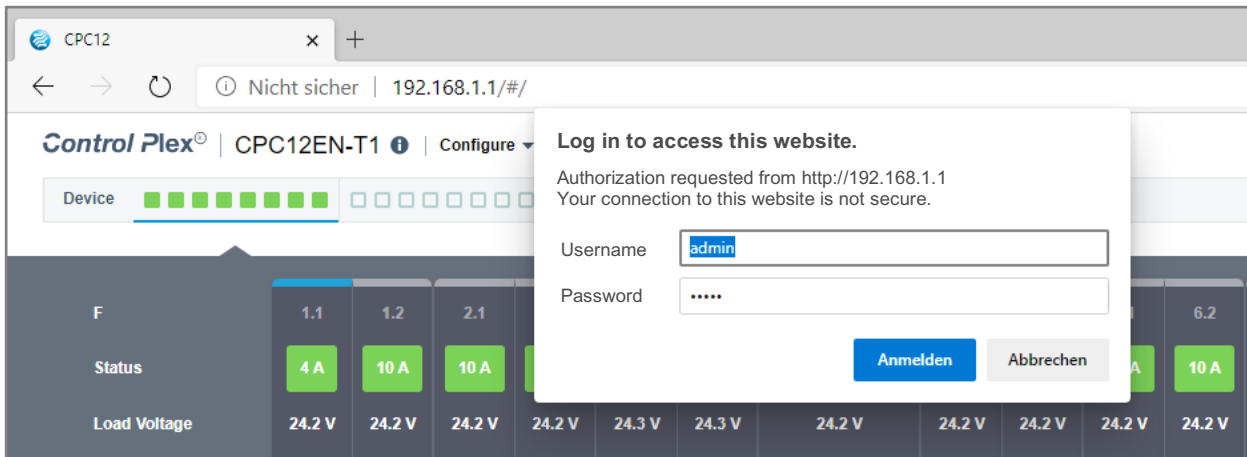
CPC12 ×

Nicht sicher | 192.168.1.1/#/

Control Plex® | CPC12EN-T1 | Configure

Device

Log in to access this website.

Authorization requested from http://192.168.1.1
Your connection to this website is not secure.

Username admin

Password •••••

Anmelden Abbrechen

F 1.1 1.2 2.1 6.2

Status 4 A 10 A 10 A A 10 A

Load Voltage 24.2 V 24.2 V 24.2 V 24.2 V 24.3 V 24.3 V 24.2 V 24.2 V 24.2 V 24.2 V 24.2 V